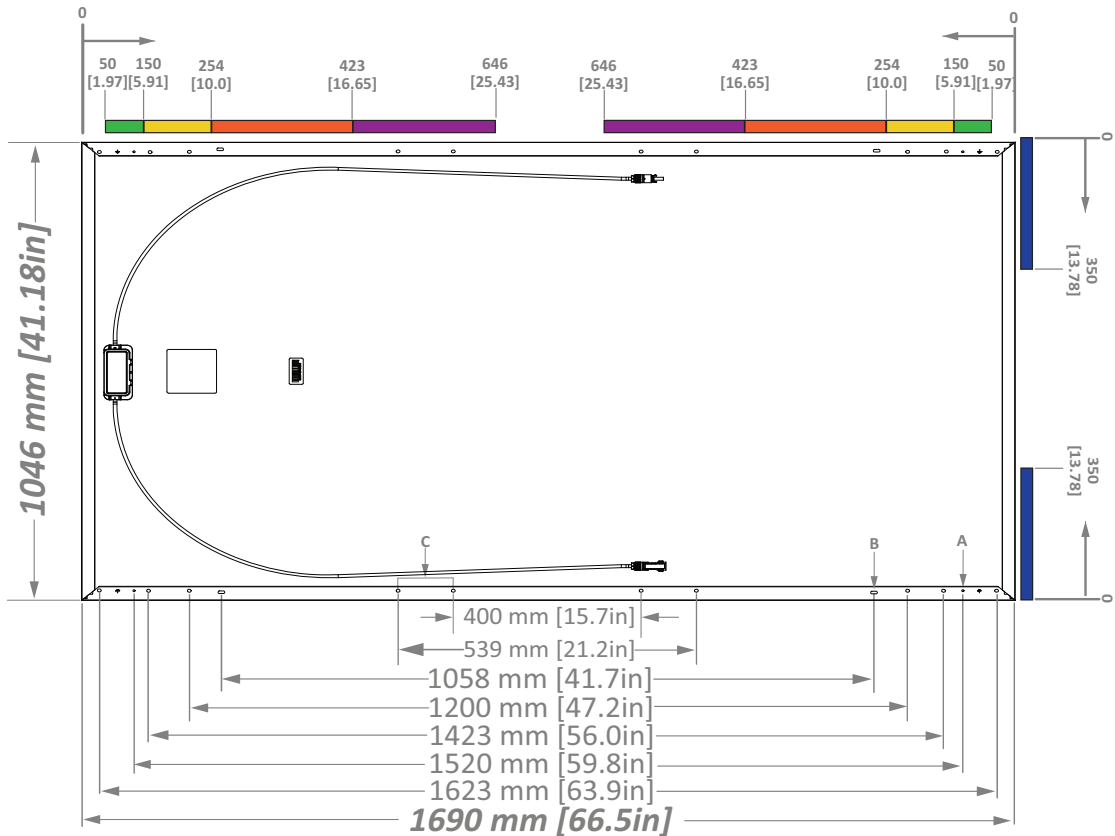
0

50 [1.97]
150 [5.91]
254 [10.0]
423 [16.65]
646 [25.43]

0

646 [25.43]
423 [16.65]
254 [10.0]
150 [5.91]
50 [1.97]

0
350 [13.78]

350 [13.78]
0

1046 mm [41.18in]

C
B
A

400 mm [15.7in]
539 mm [21.2in]
1058 mm [41.7in]
1200 mm [47.2in]
1423 mm [56.0in]
1520 mm [59.8in]
1623 mm [63.9in]
1690 mm [66.5in]